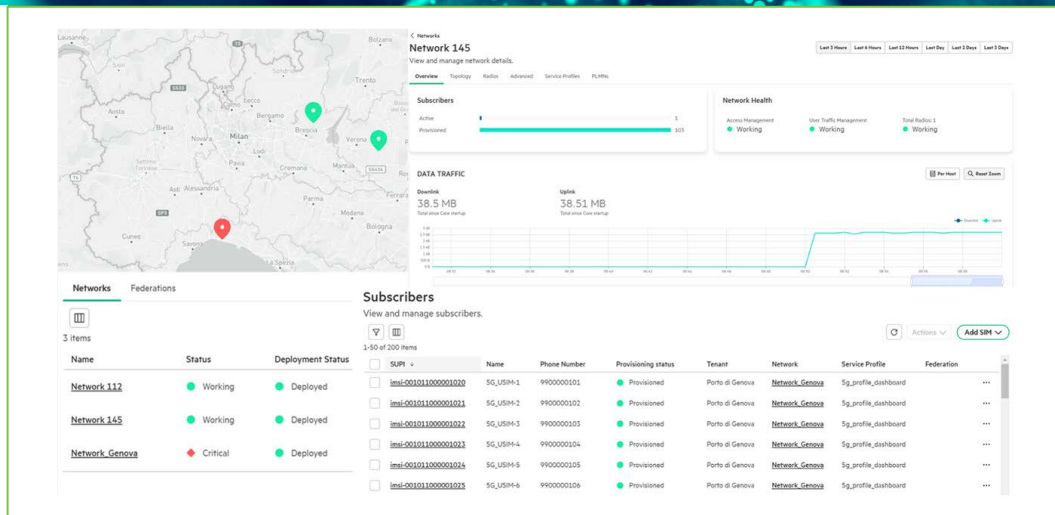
Lausanne
Bolzano
Aosta
Biella
Novara
Milan
Bergamo
Lecco
Brescia
Verona
Pavia
Lodi
Cremona
Mantua
Asti
Alessandria
Parma
Modena
Bologna
Cuneo
Savona
La Spezia

< Networks
Network 145
View and manage network details.

Last 3 Hours | Last 6 Hours | Last 12 Hours | Last Day | Last 2 Days | Last 3 Days

Overview | Topology | Radios | Advanced | Service Profiles | PLMNs

Subscribers
Active 1
Provisioned 103

Network Health
Access Management ● Working
User Traffic Management ● Working
Total Radios: 1 ● Working

DATA TRAFFIC
Per Host
Reset Zoom

Downlink
38.5 MB
Total since Core startup

Uplink
38.51 MB
Total since Core startup

Downlink Uplink

Networks | Federations

3 items

| Name | Status | Deployment Status |
|---|---|---|
| Network 112 | Working | Deployed |
| Network 145 | Working | Deployed |
| Network_Genova | Critical | Deployed |

Subscribers
View and manage subscribers.

1-50 of 200 items

Actions
Add SIM

| SUPI | Name | Phone Number | Provisioning status | Tenant | Network | Service Profile | Federation |
|---|---|---|---|---|---|---|---|
| imsi-001011000001020 | 5G_USIM-1 | 9900000101 | Provisioned | Porto di Genova | Network_Genova | 5g_profile_dashboard | ··· |
| imsi-001011000001021 | 5G_USIM-2 | 9900000102 | Provisioned | Porto di Genova | Network_Genova | 5g_profile_dashboard | ··· |
| imsi-001011000001022 | 5G_USIM-3 | 9900000103 | Provisioned | Porto di Genova | Network_Genova | 5g_profile_dashboard | ··· |
| imsi-001011000001023 | 5G_USIM-4 | 9900000104 | Provisioned | Porto di Genova | Network_Genova | 5g_profile_dashboard | ··· |
| imsi-001011000001024 | 5G_USIM-5 | 9900000105 | Provisioned | Porto di Genova | Network_Genova | 5g_profile_dashboard | ··· |
| imsi-001011000001025 | 5G_USIM-6 | 9900000106 | Provisioned | Porto di Genova | Network_Genova | 5g_profile_dashboard | ··· |